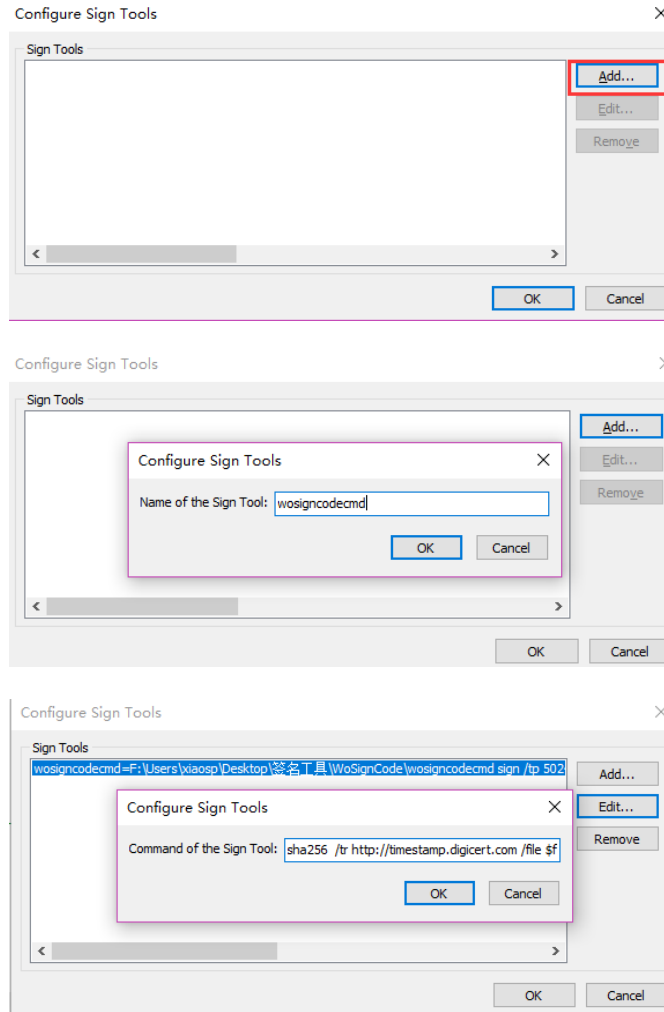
Configure Sign Tools

Sign Tools

Add...

Edit...

Remove

OK

Cancel

Configure Sign Tools

Sign Tools

Add...

Edit...

Remove

Configure Sign Tools

Name of the Sign Tool: wosigncodecmd

OK

Cancel

OK

Cancel

Configure Sign Tools

Sign Tools

wosigncodecmd=F:\Users\xiaosp\Desktop\签名工具\WoSignCode\wosigncodecmd sign /tp 502

Add...

Edit...

Remove

Configure Sign Tools

Command of the Sign Tool: sha256 /tr http://timestamp.digicert.com /file $f

OK

Cancel

OK

Cancel